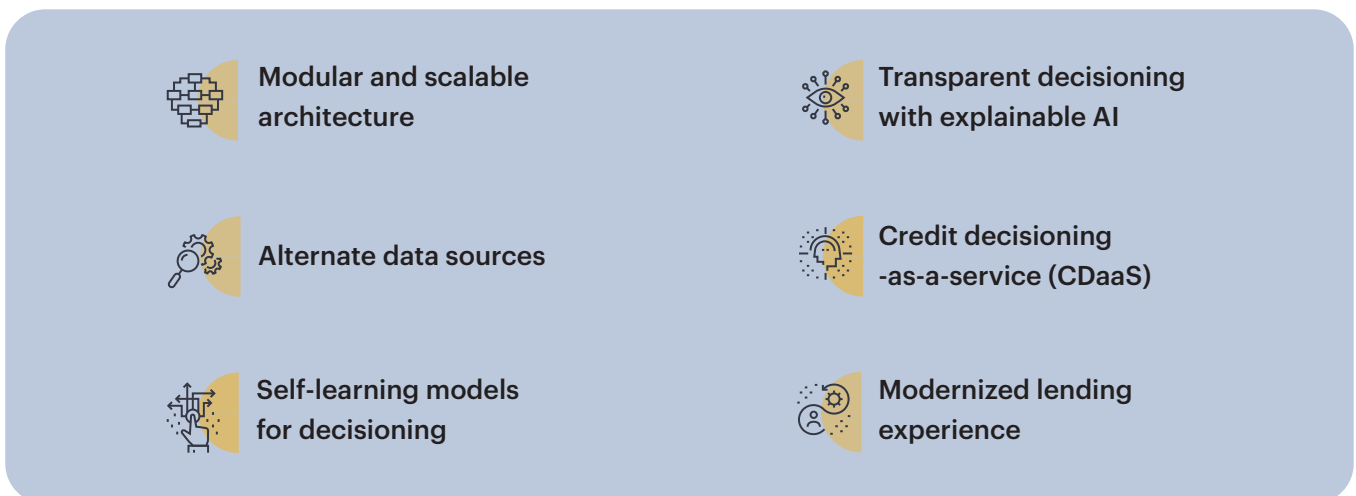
Modular and scalable architecture

Alternate data sources

Self-learning models for decisioning

Transparent decisioning with explainable AI

Credit decisioning -as-a-service (CDaaS)

Modernized lending experience